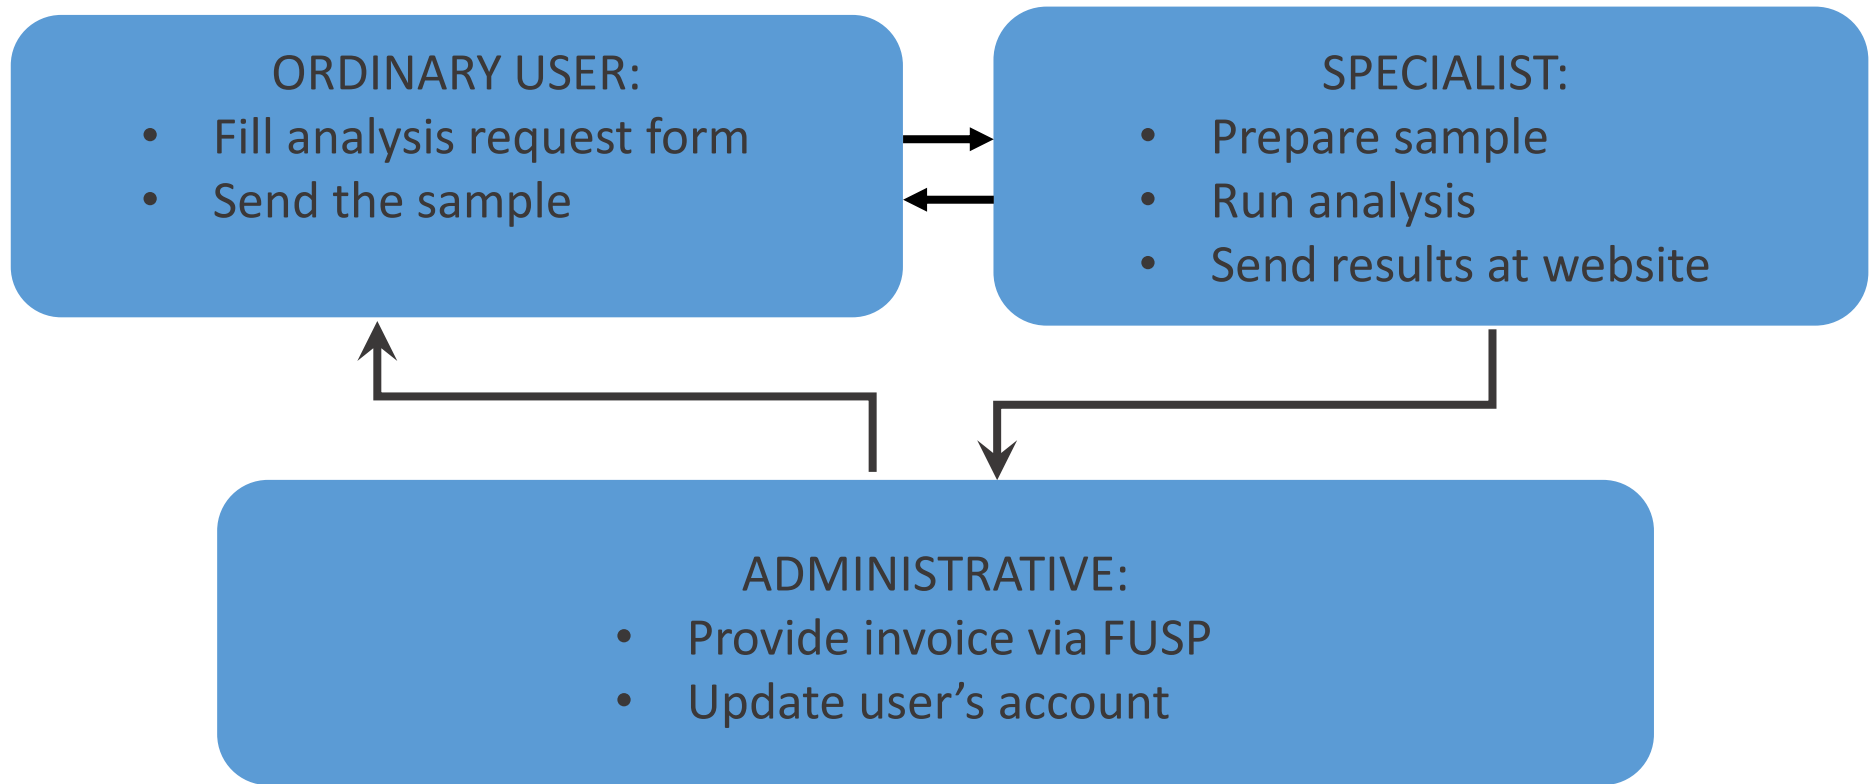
ORDINARY USER:
- Fill analysis request form
- Send the sample

SPECIALIST:
- Prepare sample
- Run analysis
- Send results at website

ADMINISTRATIVE:
- Provide invoice via FUSP
- Update user’s account